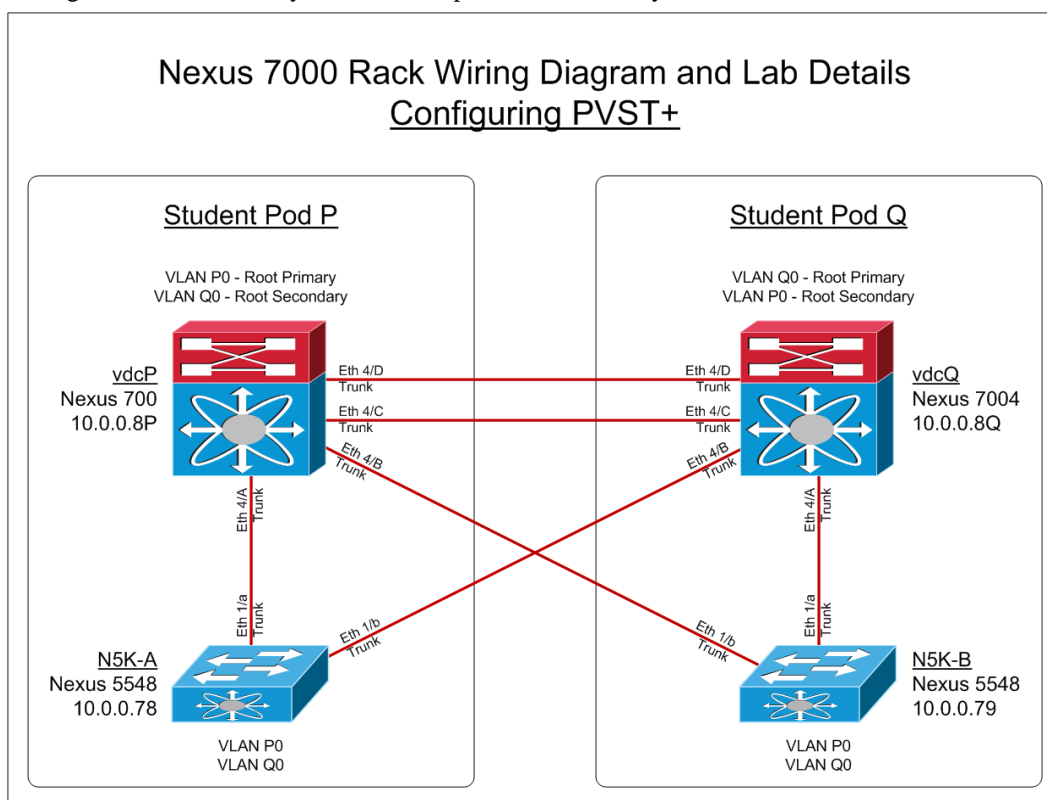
Nexus 7000 Rack Wiring Diagram and Lab Details
Configuring PVST+

Student Pod P

VLAN P0 - Root Primary
VLAN Q0 - Root Secondary

vdcP
Nexus 700
10.0.0.8P

Eth 4/D
Trunk
Eth 4/C
Trunk
Eth 4/B
Trunk
Eth 4/A
Trunk

Eth 1/a
Trunk
Eth 1/b
Trunk

N5K-A
Nexus 5548
10.0.0.78

VLAN P0
VLAN Q0

Student Pod Q

VLAN Q0 - Root Primary
VLAN P0 - Root Secondary

vdcQ
Nexus 7004
10.0.0.8Q

Eth 4/D
Trunk
Eth 4/C
Trunk
Eth 4/B
Trunk
Eth 4/A
Trunk

Eth 1/a
Trunk
Eth 1/b
Trunk

N5K-B
Nexus 5548
10.0.0.79

VLAN P0
VLAN Q0